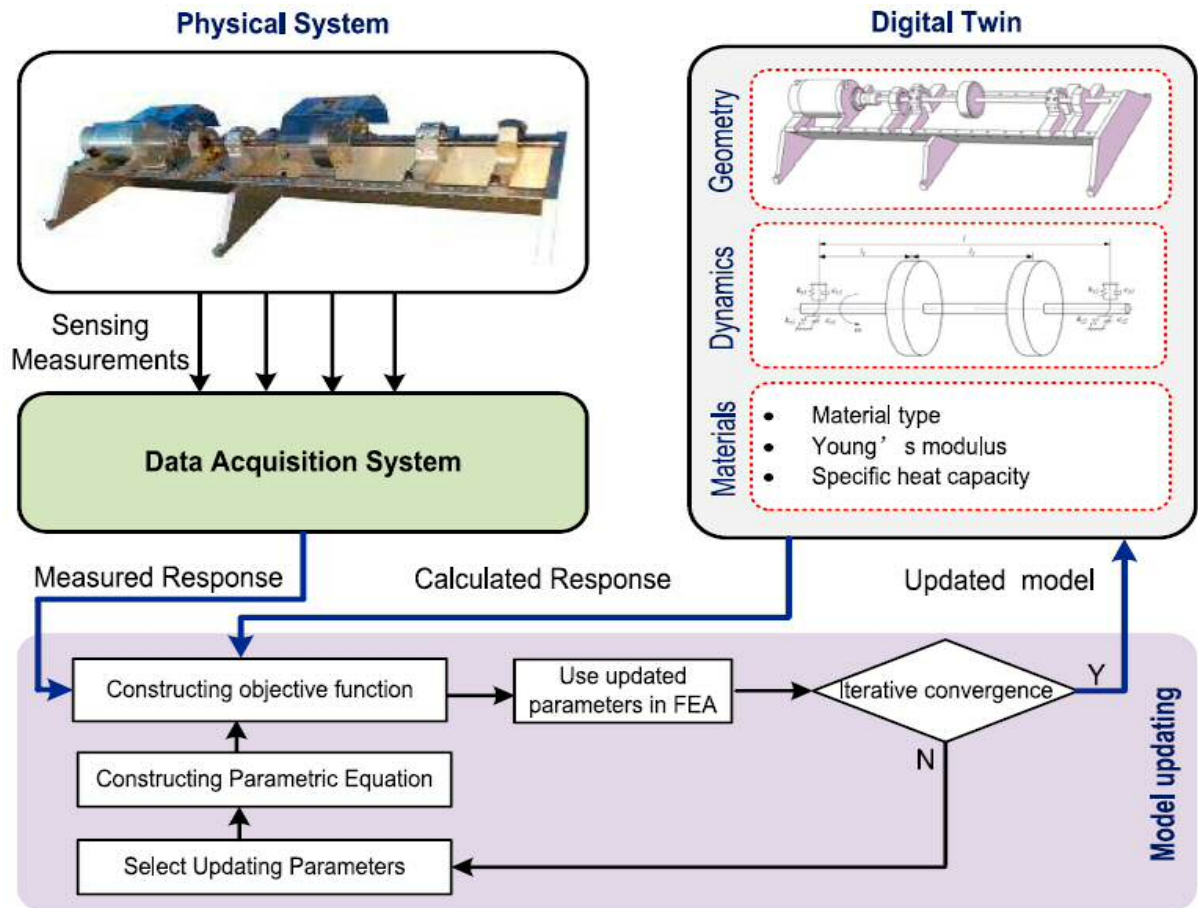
Physical System

Digital Twin

Geometry

Dynamics

Materials

- Material type
- Young ’ s modulus
- Specific heat capacity

Sensing Measurements

Data Acquisition System

Measured Response

Calculated Response

Updated model

Constructing objective function

Use updated parameters in FEA

Iterative convergence

Y

N

Constructing Parametric Equation

Select Updating Parameters

Model updating